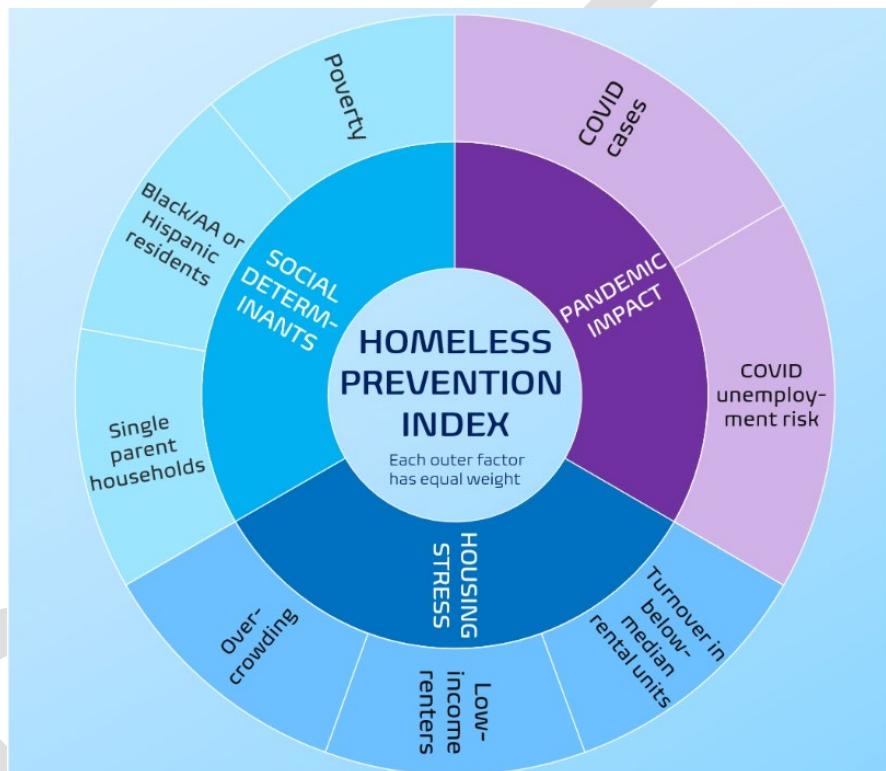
HOMELESS PREVENTION INDEX

Each outer factor has equal weight

SOCIAL DETERMINANTS

Poverty

Black/AA or Hispanic residents

Single parent households

PANDEMIC IMPACT

COVID cases

COVID unemployment risk

HOUSING STRESS

Turnover in below-median rental units

Low-income renters

Overcrowding